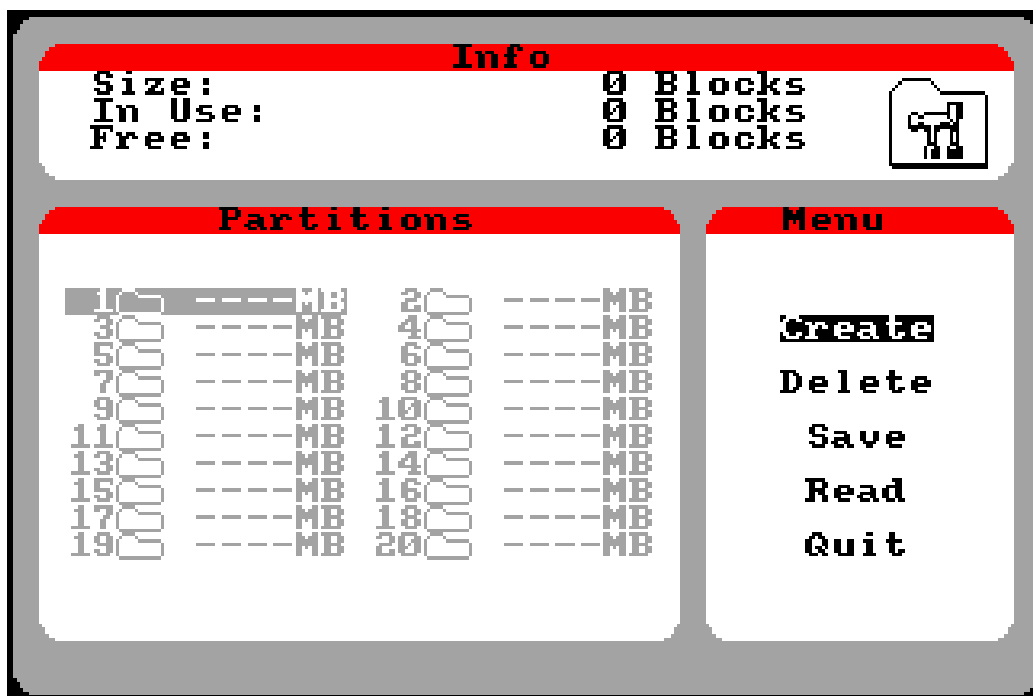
Info

Size: 0 Blocks
In Use: 0 Blocks
Free: 0 Blocks

Partitions

| | | | |
|---|---|---|---|
| 1 | ----MB | 2 | ----MB |
| 3 | ----MB | 4 | ----MB |
| 5 | ----MB | 6 | ----MB |
| 7 | ----MB | 8 | ----MB |
| 9 | ----MB | 10 | ----MB |
| 11 | ----MB | 12 | ----MB |
| 13 | ----MB | 14 | ----MB |
| 15 | ----MB | 16 | ----MB |
| 17 | ----MB | 18 | ----MB |
| 19 | ----MB | 20 | ----MB |

Menu

Create
Delete
Save
Read
Quit